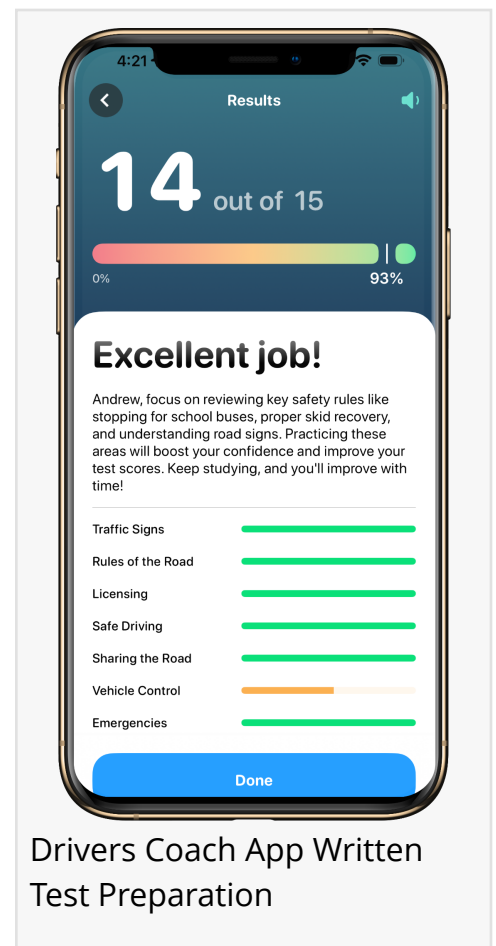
4:21

Results

14 out of 15

0%

93%

Excellent job!

Andrew, focus on reviewing key safety rules like stopping for school buses, proper skid recovery, and understanding road signs. Practicing these areas will boost your confidence and improve your test scores. Keep studying, and you'll improve with time!

Traffic Signs

Rules of the Road

Licensing

Safe Driving

Sharing the Road

Vehicle Control

Emergencies

Done

Drivers Coach App Written Test Preparation